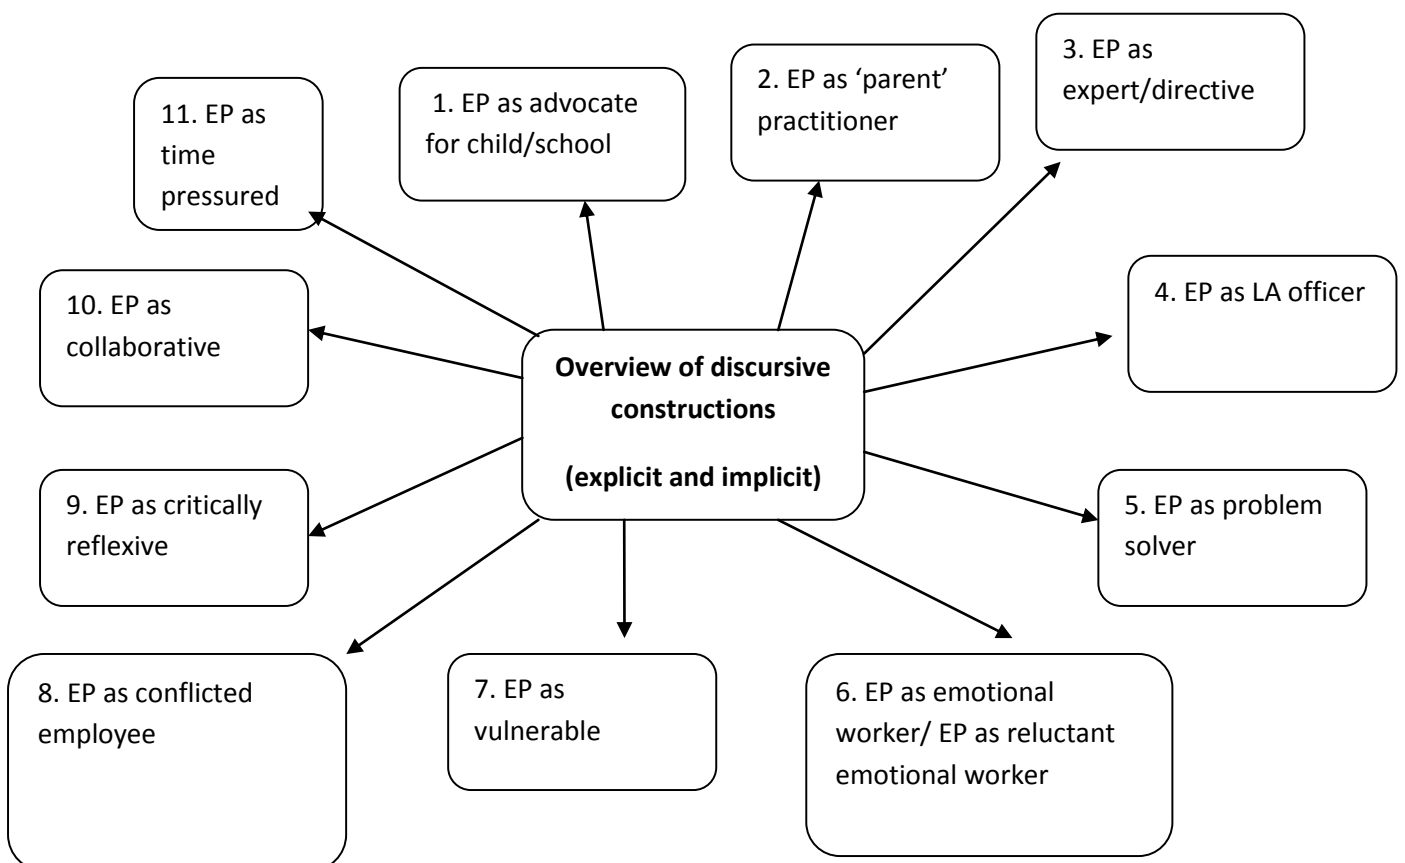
Overview of discursive constructions

(explicit and implicit)

1. EP as advocate for child/school

2. EP as 'parent' practitioner

3. EP as expert/directive

4. EP as LA officer

5. EP as problem solver

6. EP as emotional worker/ EP as reluctant emotional worker

7. EP as vulnerable

8. EP as conflicted employee

9. EP as critically reflexive

10. EP as collaborative

11. EP as time pressured